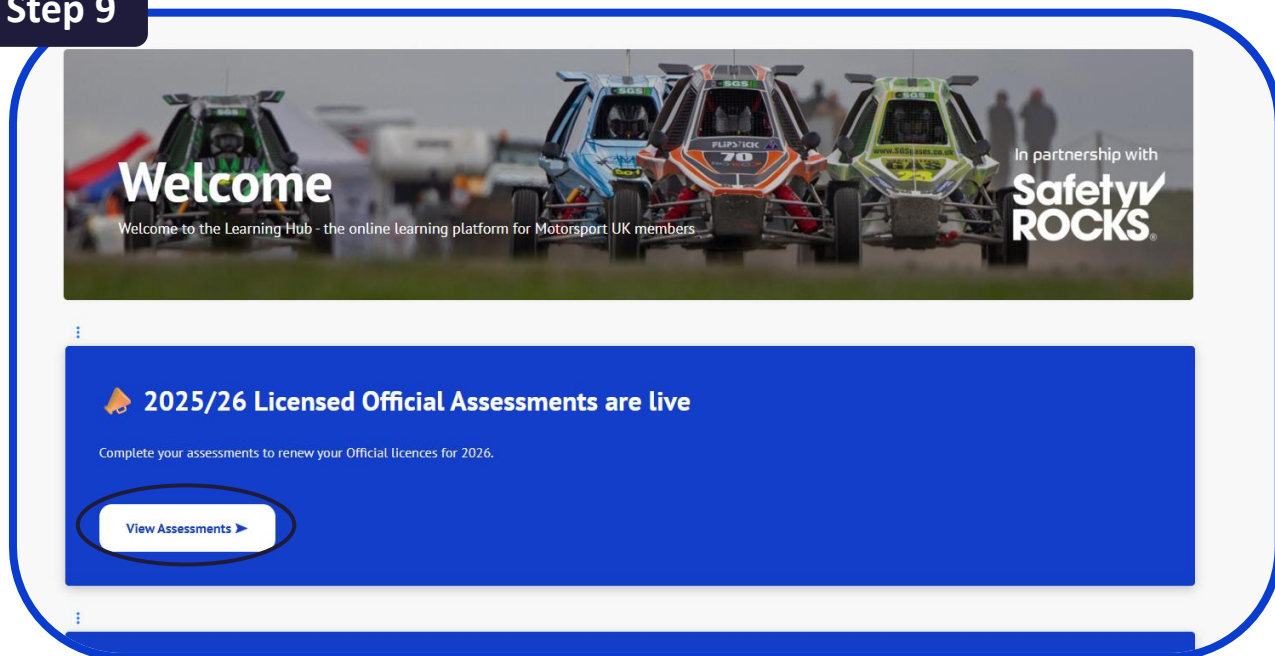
Step 9

Welcome

Welcome to the Learning Hub - the online learning platform for Motorsport UK members

In partnership with
Safety ROCKS

2025/26 Licensed Official Assessments are live

Complete your assessments to renew your Official licences for 2026.

View Assessments ➤